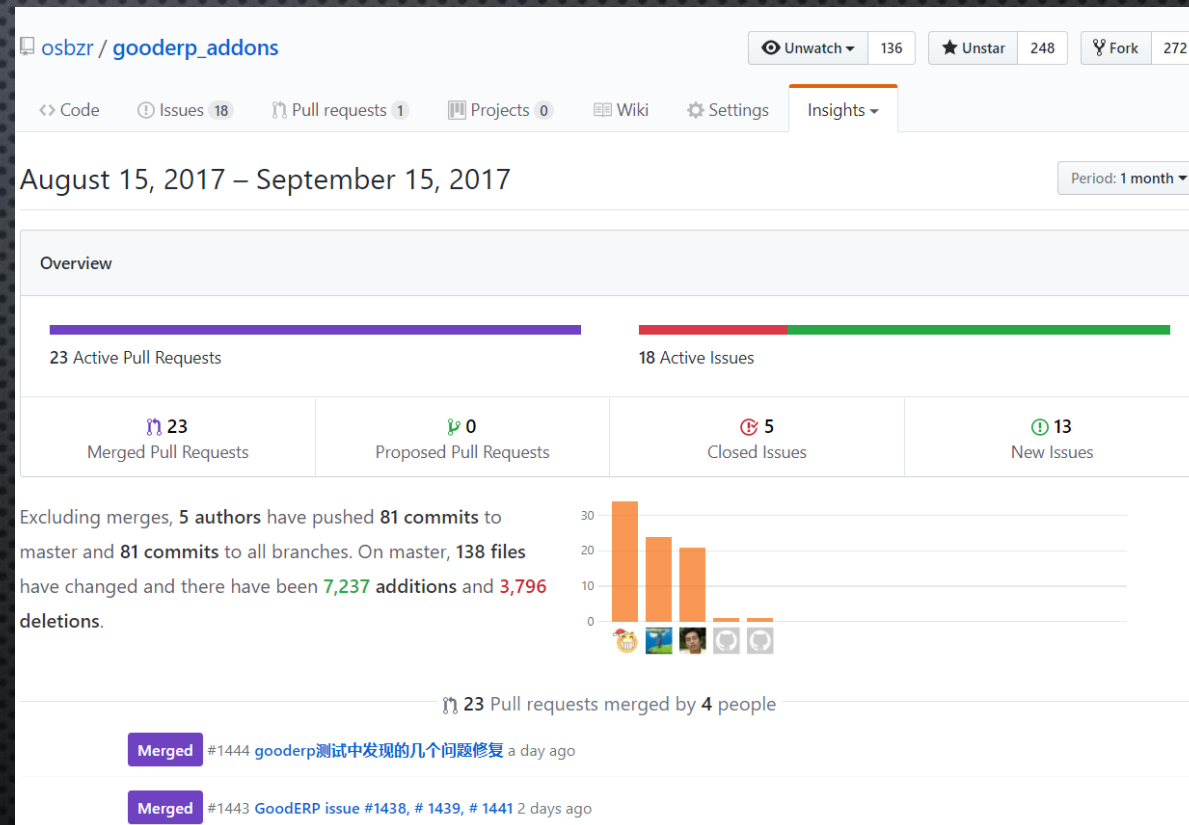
osbzr / gooderp_addons

Unwatch 136 Unstar 248 Fork 272

Code Issues 18 Pull requests 1 Projects 0 Wiki Settings Insights

August 15, 2017 – September 15, 2017

Period: 1 month

Overview

23 Active Pull Requests

18 Active Issues

23 Merged Pull Requests

0 Proposed Pull Requests

5 Closed Issues

13 New Issues

Excluding merges, 5 authors have pushed 81 commits to master and 81 commits to all branches. On master, 138 files have changed and there have been 7,237 additions and 3,796 deletions.

30
20
10
0

23 Pull requests merged by 4 people

Merged #1444 gooderp测试中发现的几个问题修复 a day ago

Merged #1443 GoodERP issue #1438, # 1439, # 1441 2 days ago